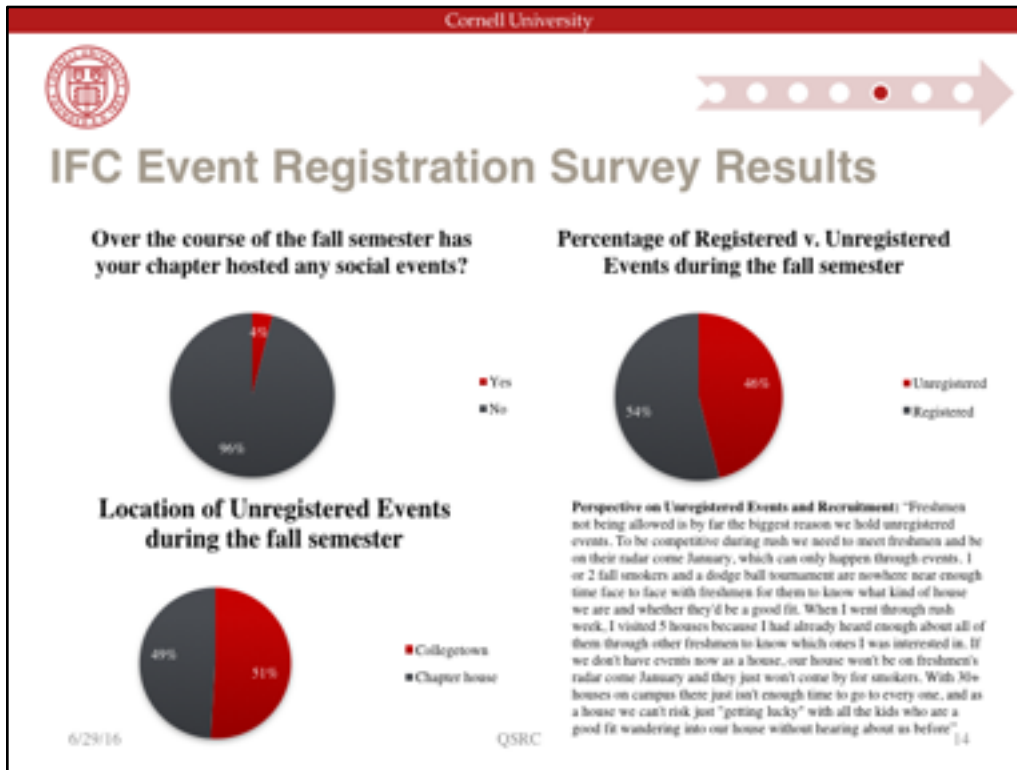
Cornell University

IFC Event Registration Survey Results

Over the course of the fall semester has your chapter hosted any social events?

4%

96%

Yes
No

Percentage of Registered v. Unregistered Events during the fall semester

46%

54%

Unregistered
Registered

Location of Unregistered Events during the fall semester

49%

51%

Collegetown
Chapter house

Perspective on Unregistered Events and Recruitment: "Freshmen not being allowed is by far the biggest reason we hold unregistered events. To be competitive during rush we need to meet freshmen and be on their radar come January, which can only happen through events. 1 or 2 fall smokers and a dodge ball tournament are nowhere near enough time face to face with freshmen for them to know what kind of house we are and whether they'd be a good fit. When I went through rush week, I visited 5 houses because I had already heard enough about all of them through other freshmen to know which ones I was interested in. If we don't have events now as a house, our house won't be on freshmen's radar come January and they just won't come by for smokers. With 30+ houses on campus there just isn't enough time to go to every one, and as a house we can't risk just "getting lucky" with all the kids who are a good fit wandering into our house without hearing about us before".

6/29/16

QSRC

14